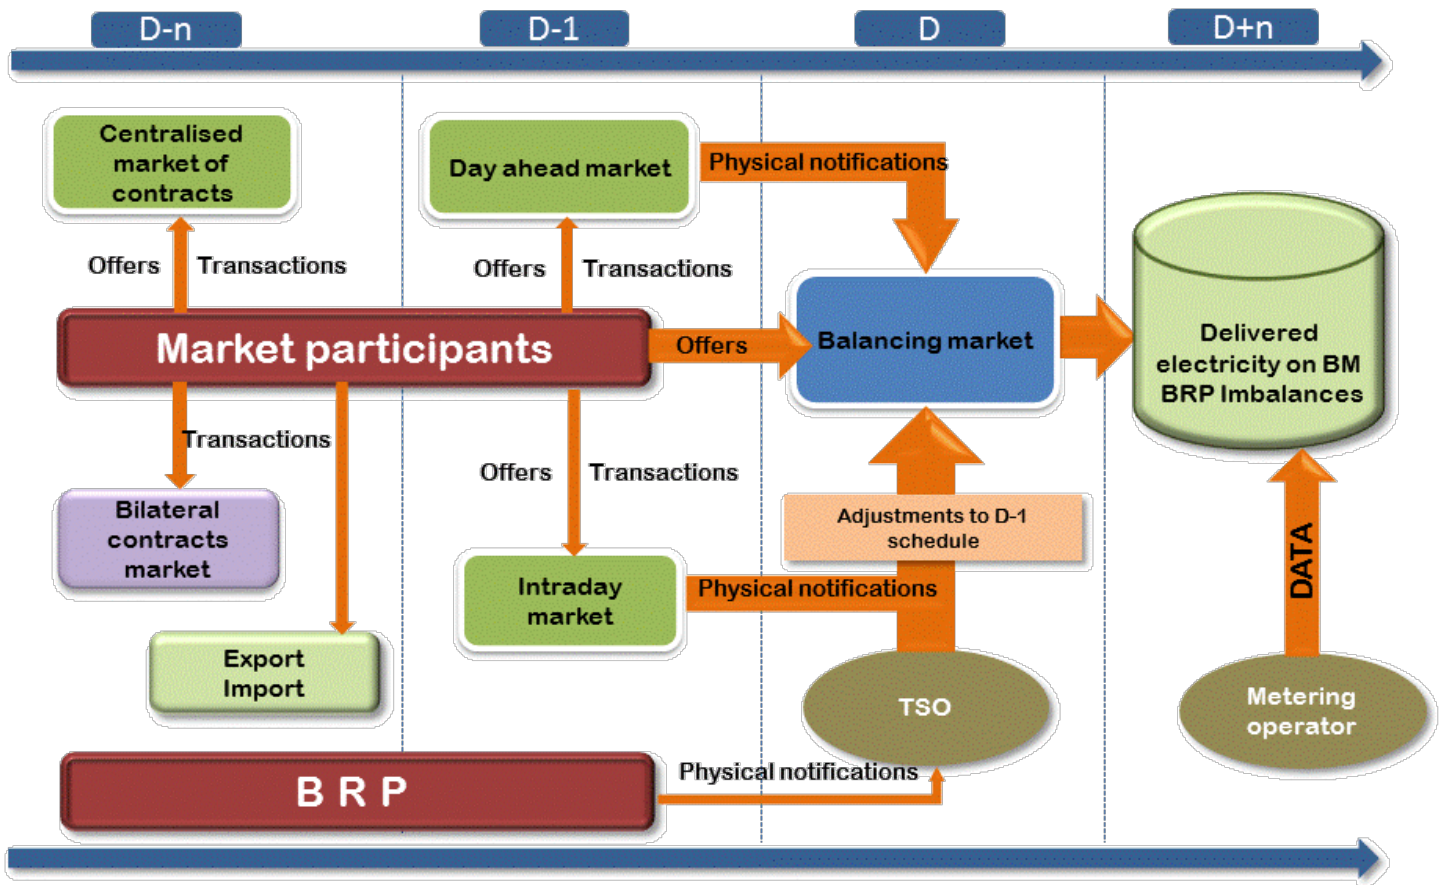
D-n

D-1

D

D+n

Centralised market of contracts

Day ahead market

Physical notifications

Offers

Transactions

Offers

Transactions

Market participants

Offers

Balancing market

Delivered electricity on BM BRP Imbalances

Transactions

Offers

Transactions

Bilateral contracts market

Adjustments to D-1 schedule

Intraday market

Physical notifications

DATA

Export Import

TSO

Metering operator

B R P

Physical notifications